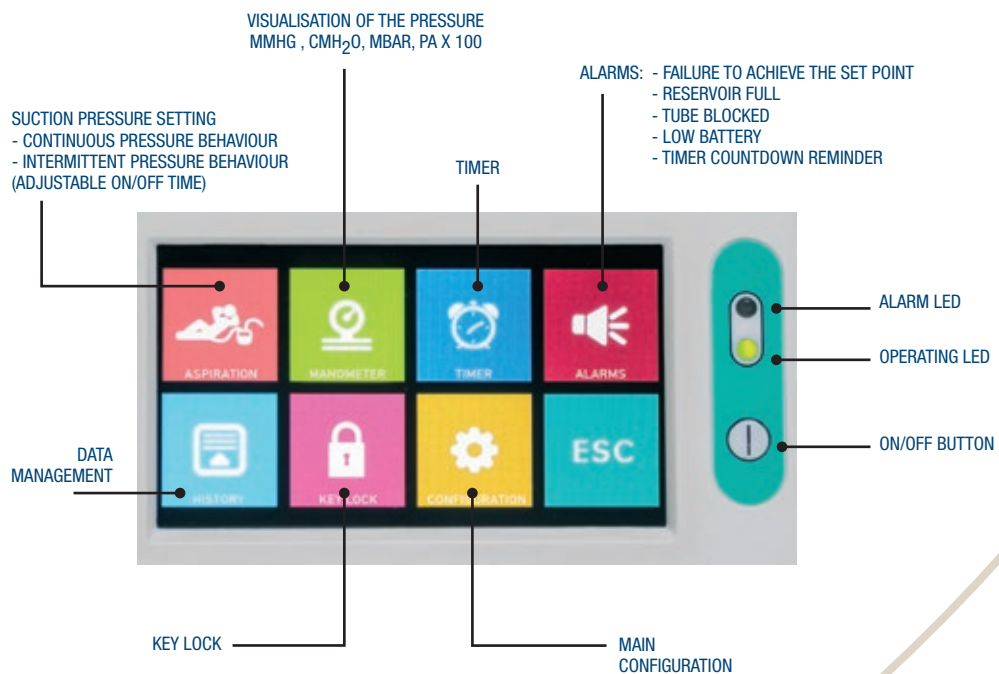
VISUALISATION OF THE PRESSURE
MMHG , CMH$_2$O, MBAR, PA X 100

SUCTION PRESSURE SETTING
- CONTINUOUS PRESSURE BEHAVIOUR
- INTERMITTENT PRESSURE BEHAVIOUR (ADJUSTABLE ON/OFF TIME)

TIMER

ALARMS: - FAILURE TO ACHIEVE THE SET POINT
- RESERVOIR FULL
- TUBE BLOCKED
- LOW BATTERY
- TIMER COUNTDOWN REMINDER

ASPIRATION

MANOMETER

TIMER

ALARMS

ALARM LED

OPERATING LED

DATA MANAGEMENT

HISTORY

KEY LOCK

CONFIGURATION

ESC

ON/OFF BUTTON

KEY LOCK

MAIN CONFIGURATION